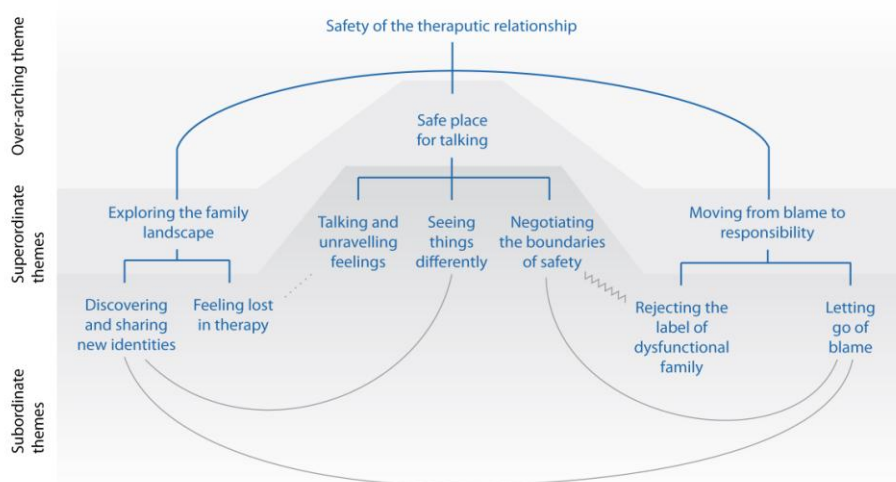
Over-arching theme

Superordinate themes

Subordinate themes

Safety of the theraputic relationship

Safe place for talking

Exploring the family landscape

Talking and unravelling feelings

Seeing things differently

Negotiating the boundaries of safety

Moving from blame to responsibility

Discovering and sharing new identities

Feeling lost in therapy

Rejecting the label of dysfunctional family

Letting go of blame